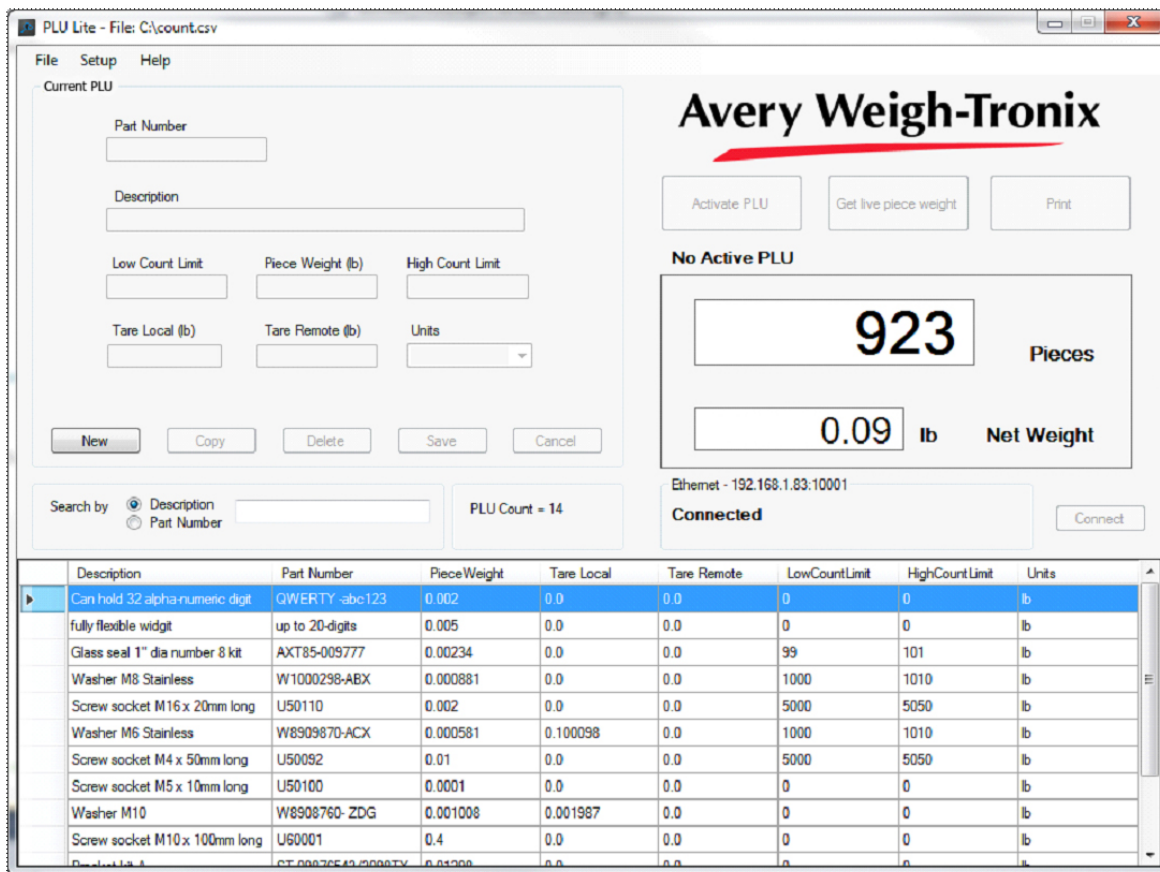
PLU Lite - File: C:\count.csv

File Setup Help

Current PLU

Part Number

Description

Low Count Limit Piece Weight (lb) High Count Limit

Tare Local (lb) Tare Remote (lb) Units

New Copy Delete Save Cancel

Avery Weigh-Tronix

Activate PLU Get live piece weight Print

No Active PLU

923 Pieces

0.09 lb Net Weight

Search by Description Part Number

PLU Count = 14

Ethernet - 192.168.1.83:10001

Connected

Connect

| | Description | Part Number | PieceWeight | Tare Local | Tare Remote | LowCountLimit | HighCountLimit | Units |
|---|---|---|---|---|---|---|---|---|
| ▶ | Can hold 32 alpha-numeric digit | QWERTY -abc123 | 0.002 | 0.0 | 0.0 | 0 | 0 | lb |
| | fully flexible widgit | up to 20-digits | 0.005 | 0.0 | 0.0 | 0 | 0 | lb |
| | Glass seal 1" dia number 8 kit | AXT85-009777 | 0.00234 | 0.0 | 0.0 | 99 | 101 | lb |
| | Washer M8 Stainless | W1000298-ABX | 0.000881 | 0.0 | 0.0 | 1000 | 1010 | lb |
| | Screw socket M16 x 20mm long | U50110 | 0.002 | 0.0 | 0.0 | 5000 | 5050 | lb |
| | Washer M6 Stainless | W8909870-ACX | 0.000581 | 0.100098 | 0.0 | 1000 | 1010 | lb |
| | Screw socket M4 x 50mm long | U50092 | 0.01 | 0.0 | 0.0 | 5000 | 5050 | lb |
| | Screw socket M5 x 10mm long | U50100 | 0.0001 | 0.0 | 0.0 | 0 | 0 | lb |
| | Washer M10 | W8908760- ZDG | 0.001008 | 0.001987 | 0.0 | 0 | 0 | lb |
| | Screw socket M10 x 100mm long | U60001 | 0.4 | 0.0 | 0.0 | 0 | 0 | lb |
| | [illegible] | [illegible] | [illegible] | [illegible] | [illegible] | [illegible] | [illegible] | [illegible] |